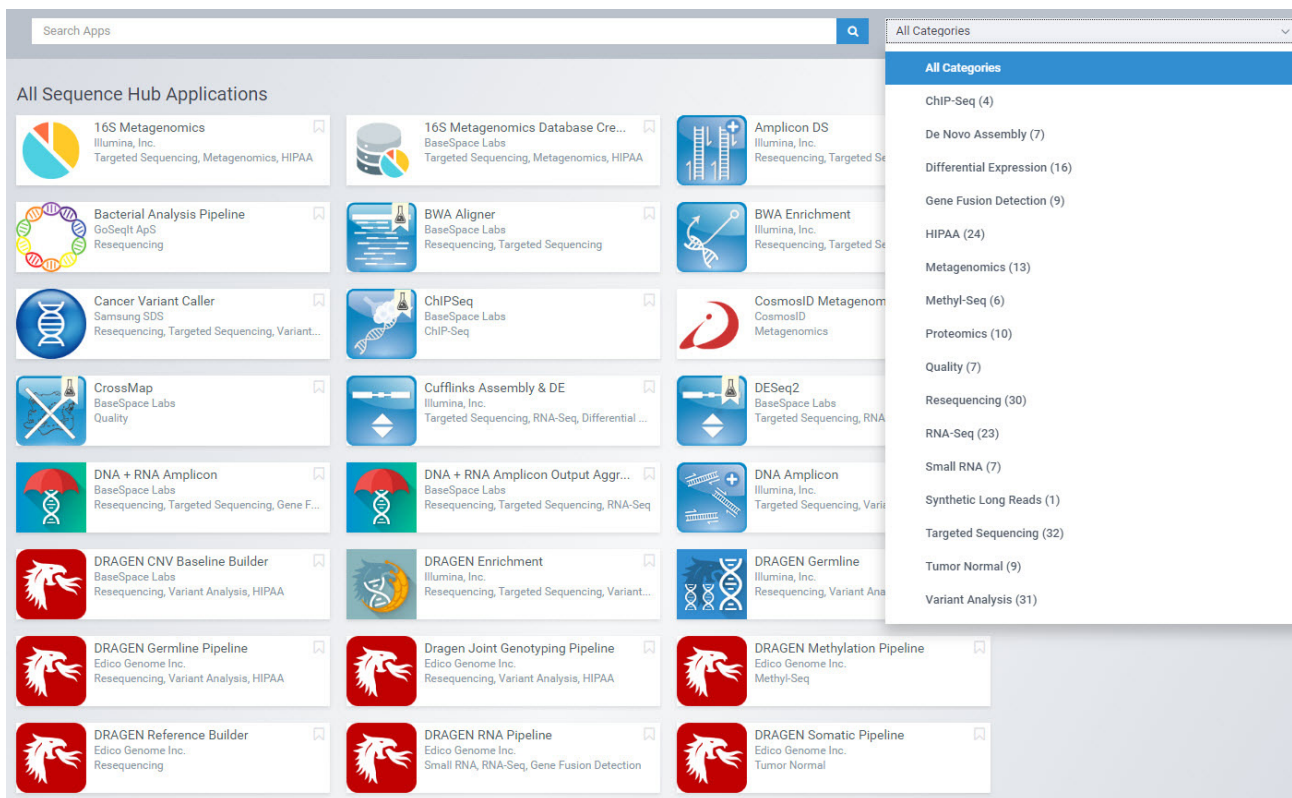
Search Apps

All Categories

All Categories
ChIP-Seq (4)
De Novo Assembly (7)
Differential Expression (16)
Gene Fusion Detection (9)
HIPAA (24)
Metagenomics (13)
Methyl-Seq (6)
Proteomics (10)
Quality (7)
Resequencing (30)
RNA-Seq (23)
Small RNA (7)
Synthetic Long Reads (1)
Targeted Sequencing (32)
Tumor Normal (9)
Variant Analysis (31)

All Sequence Hub Applications

16S Metagenomics
Illumina, Inc.
Targeted Sequencing, Metagenomics, HIPAA

16S Metagenomics Database Cre...
BaseSpace Labs
Targeted Sequencing, Metagenomics, HIPAA

Amplicon DS
Illumina, Inc.
Resequencing, Targeted Se

Bacterial Analysis Pipeline
GoSeqIt ApS
Resequencing

BWA Aligner
BaseSpace Labs
Resequencing, Targeted Sequencing

BWA Enrichment
Illumina, Inc.
Resequencing, Targeted Se

Cancer Variant Caller
Samsung SDS
Resequencing, Targeted Sequencing, Variant...

ChIPSeq
BaseSpace Labs
ChIP-Seq

CosmosID Metagenom
CosmosID
Metagenomics

CrossMap
BaseSpace Labs
Quality

Cufflinks Assembly & DE
Illumina, Inc.
Targeted Sequencing, RNA-Seq, Differential ...

DESeq2
BaseSpace Labs
Targeted Sequencing, RNA

DNA + RNA Amplicon
BaseSpace Labs
Resequencing, Targeted Sequencing, Gene F...

DNA + RNA Amplicon Output Aggr...
BaseSpace Labs
Resequencing, Targeted Sequencing, RNA-Seq

DNA Amplicon
Illumina, Inc.
Targeted Sequencing, Vari

DRAGEN CNV Baseline Builder
BaseSpace Labs
Resequencing, Variant Analysis, HIPAA

DRAGEN Enrichment
Illumina, Inc.
Resequencing, Targeted Sequencing, Variant...

DRAGEN Germline
Illumina, Inc.
Resequencing, Variant Ana

DRAGEN Germline Pipeline
Edico Genome Inc.
Resequencing, Variant Analysis, HIPAA

Dragen Joint Genotyping Pipeline
Edico Genome Inc.
Resequencing, Variant Analysis, HIPAA

DRAGEN Methylation Pipeline
Edico Genome Inc.
Methyl-Seq

DRAGEN Reference Builder
Edico Genome Inc.
Resequencing

DRAGEN RNA Pipeline
Edico Genome Inc.
Small RNA, RNA-Seq, Gene Fusion Detection

DRAGEN Somatic Pipeline
Edico Genome Inc.
Tumor Normal